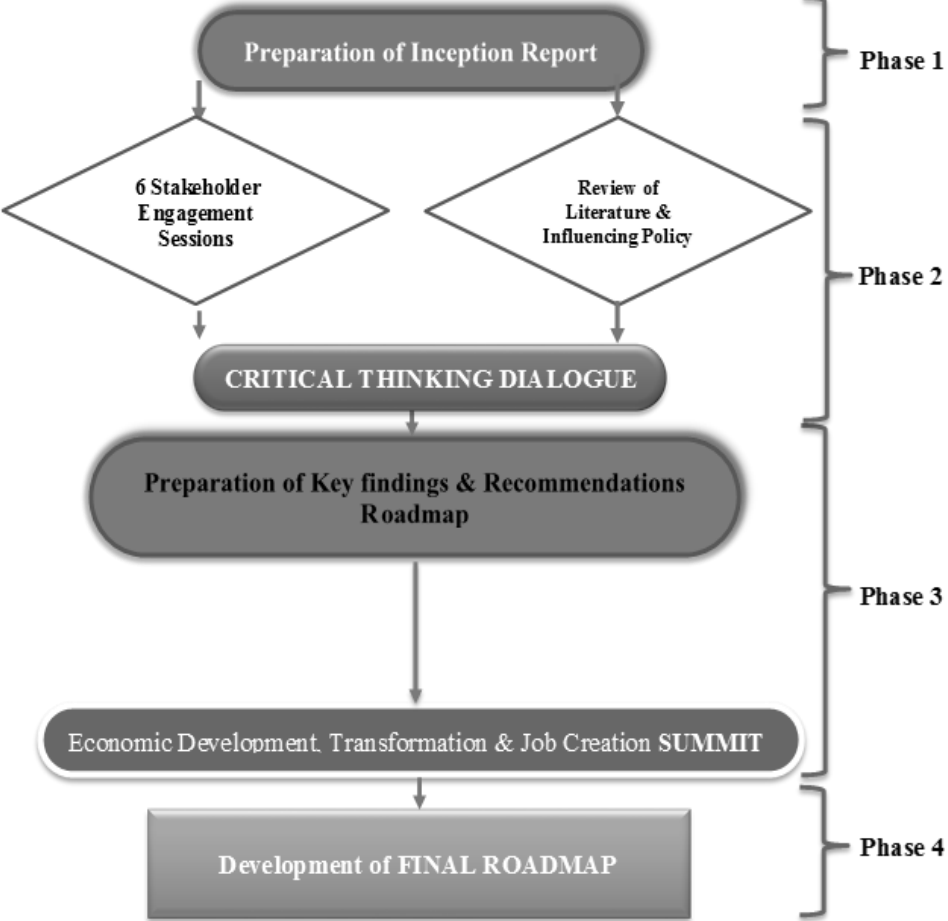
Preparation of Inception Report

Phase 1

6 Stakeholder Engagement Sessions

Review of Literature & Influencing Policy

Phase 2

CRITICAL THINKING DIALOGUE

Preparation of Key findings & Recommendations Roadmap

Phase 3

Economic Development, Transformation & Job Creation SUMMIT

Development of FINAL ROADMAP

Phase 4